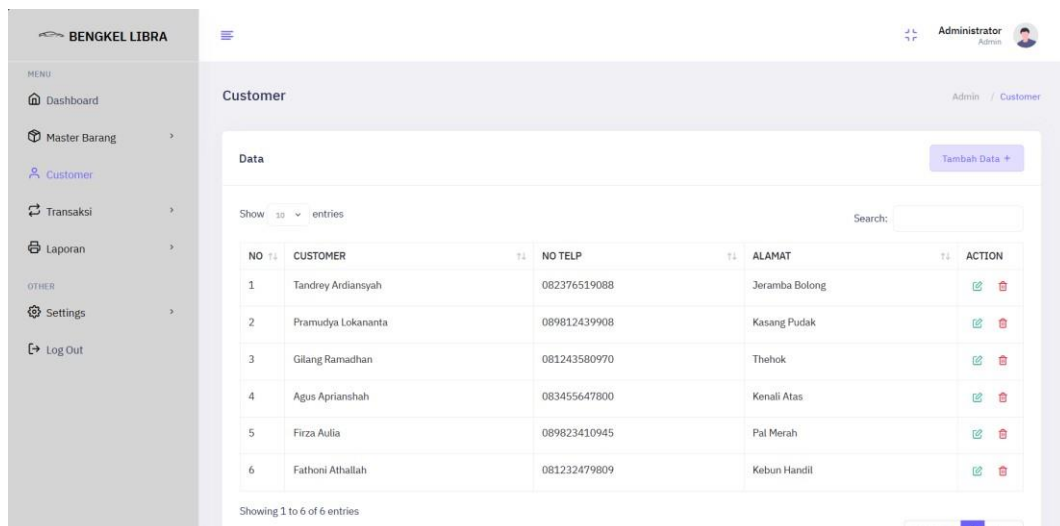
BENGKEL LIBRA

MENU
Dashboard
Master Barang
Customer
Transaksi
Laporan
OTHER
Settings
Log Out

Administrator
Admin

Customer

Admin / Customer

Data

Tambah Data +

Show 10 entries

Search:

| NO | CUSTOMER | NO TELP | ALAMAT | ACTION |
|---|---|---|---|---|
| 1 | Tandrey Ardiansyah | 082376519088 | Jeramba Bolong | |
| 2 | Pramudya Lokananta | 089812439908 | Kasang Pudak | |
| 3 | Gilang Ramadhan | 081243580970 | Thehok | |
| 4 | Agus Aprianshah | 083455647800 | Kenali Atas | |
| 5 | Firza Aulia | 089823410945 | Pal Merah | |
| 6 | Fathoni Athallah | 081232479809 | Kebun Handil | |

Showing 1 to 6 of 6 entries